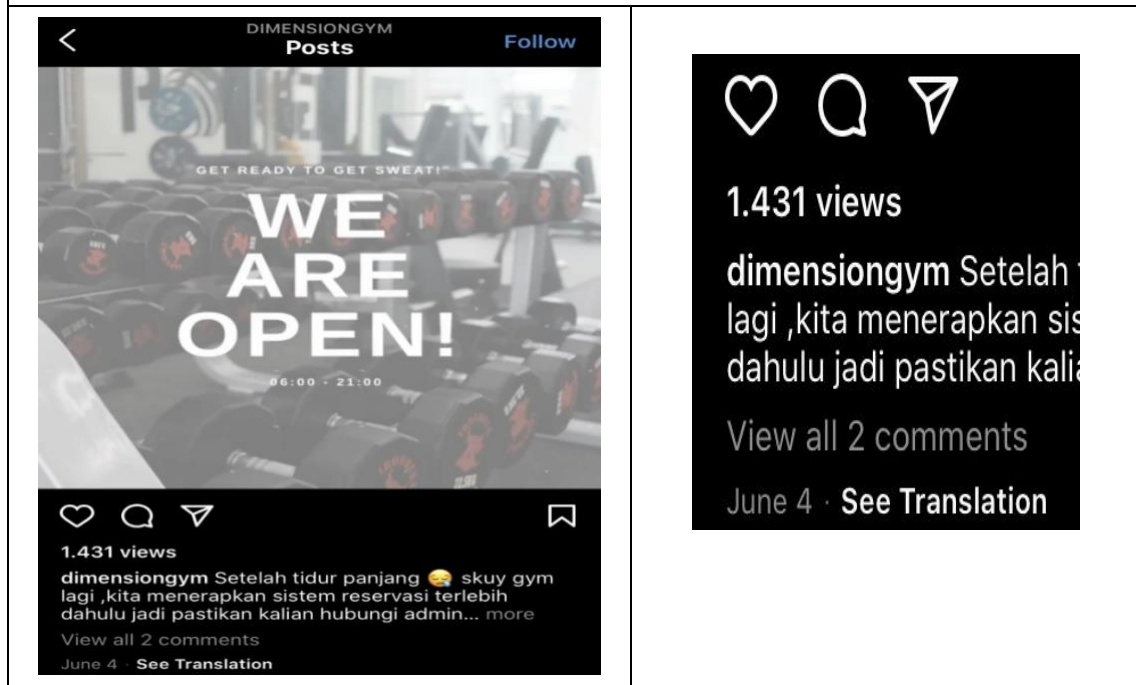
DIMENSIONGYM
Posts
Follow

GET READY TO GET SWEAT!
WE ARE OPEN!
06:00 - 21:00

1.431 views
dimensiongym Setelah tidur panjang 😪 skuy gym lagi ,kita menerapkan sistem reservasi terlebih dahulu jadi pastikan kalian hubungi admin... more
View all 2 comments
June 4 · See Translation

1.431 views
dimensiongym Setelah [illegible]
lagi ,kita menerapkan sis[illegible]
dahulu jadi pastikan kali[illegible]
View all 2 comments
June 4 · See Translation